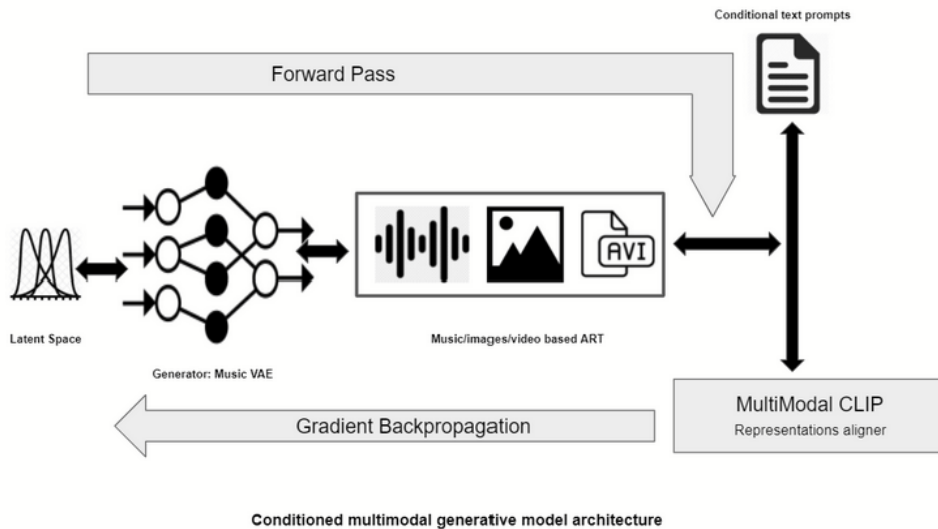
Conditional text prompts

Forward Pass

AVI

Latent Space

Music/images/video based ART

Generator: Music VAE

MultiModal CLIP
Representations aligner

Gradient Backpropagation

Conditioned multimodal generative model architecture